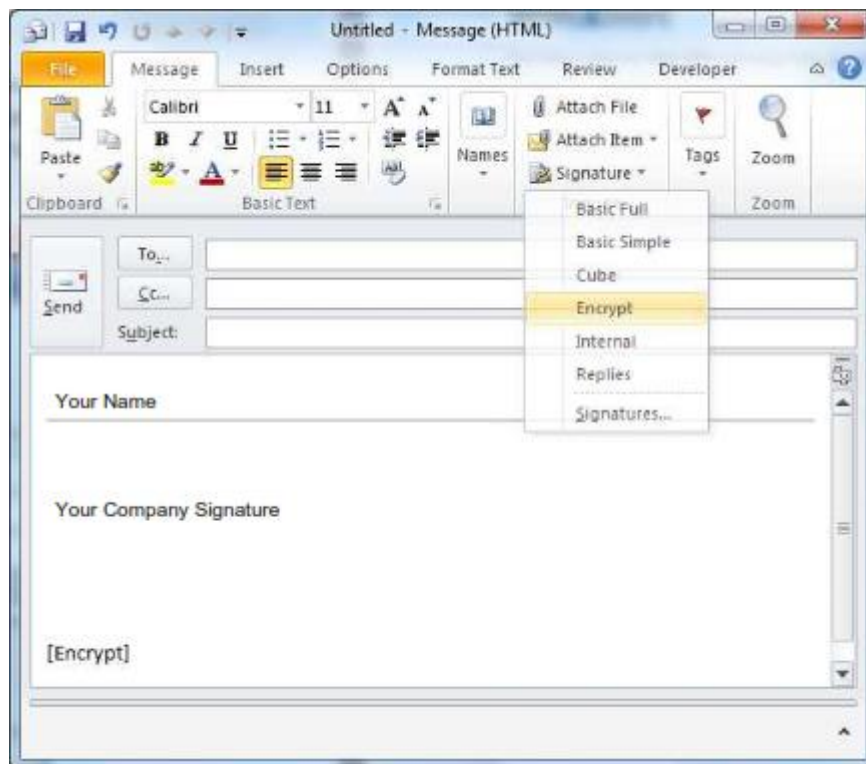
Untitled - Message (HTML)

File | Message | Insert | Options | Format Text | Review | Developer

Paste
Clipboard

Calibri | 11 | A A
B I U
Basic Text

Names

Attach File
Attach Item
Signature

Tags

Zoom
Zoom

Basic Full
Basic Simple
Cube
Encrypt
Internal
Replies
Signatures...

Send
To...
Cc...
Subject:

Your Name

Your Company Signature

[Encrypt]